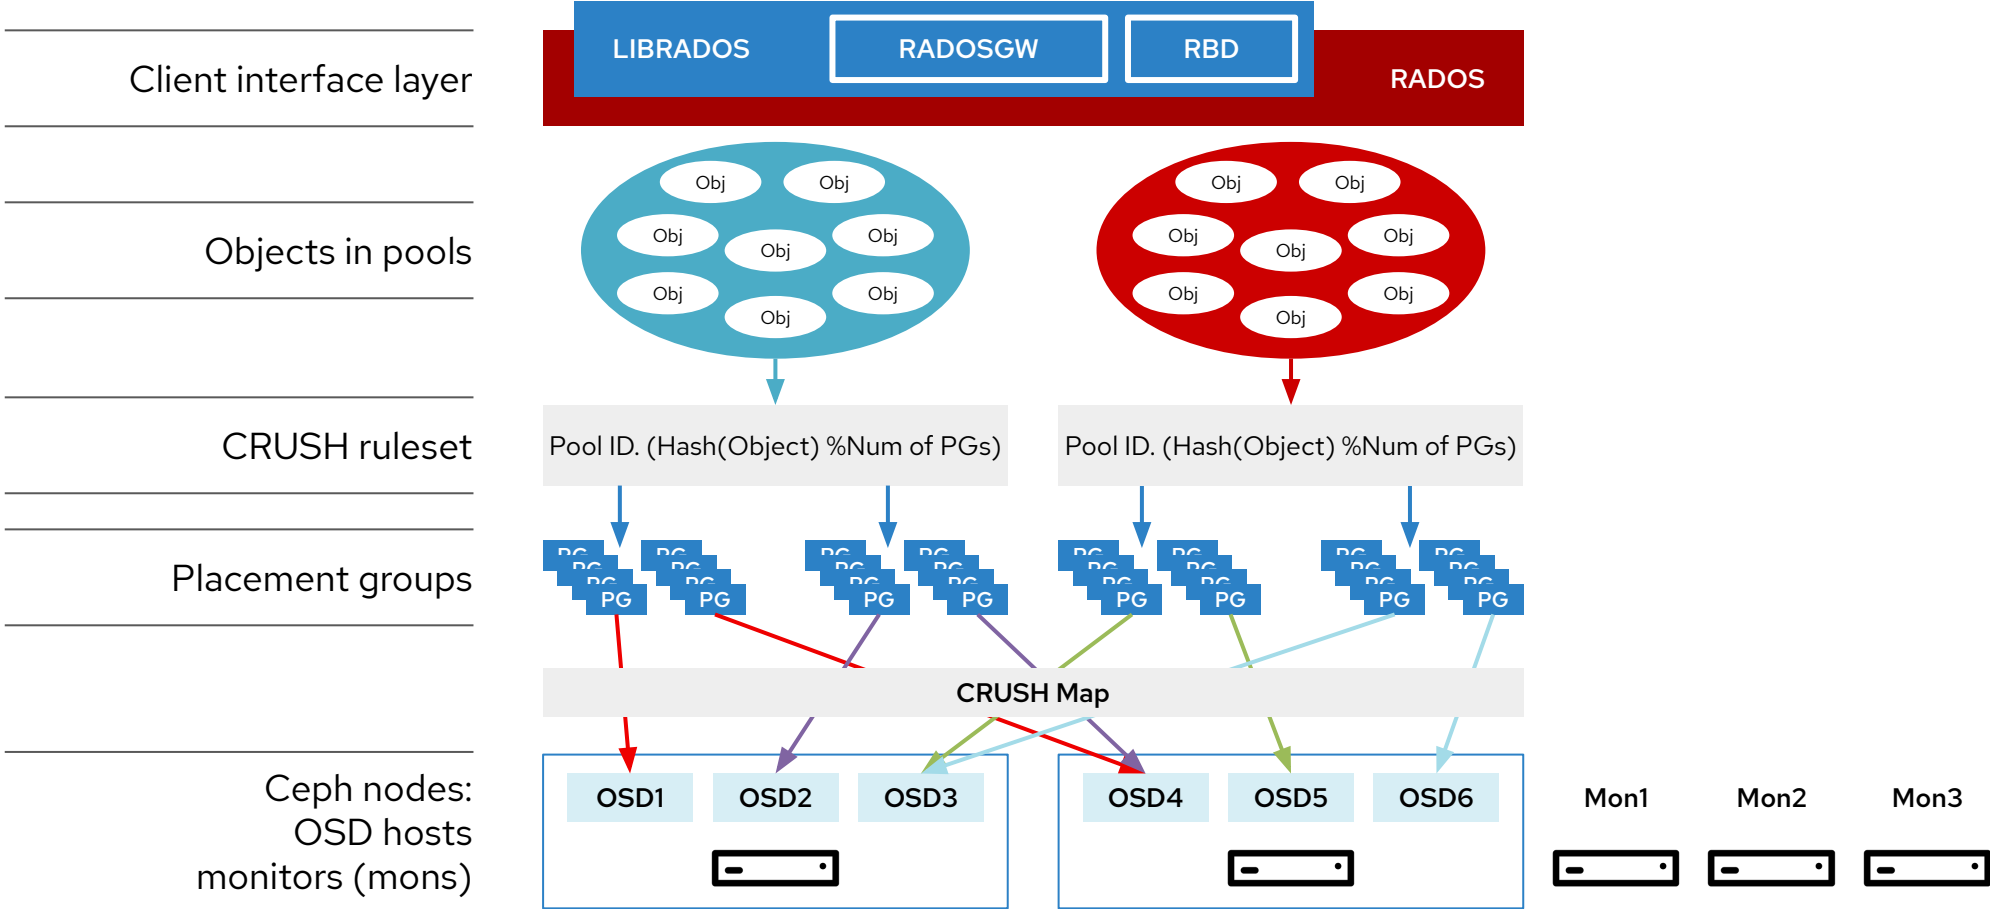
Client interface layer

LIBRADOS RADOSGW RBD

RADOS

Objects in pools

Obj Obj Obj Obj Obj Obj Obj Obj

Obj Obj Obj Obj Obj Obj Obj Obj

CRUSH ruleset

Pool ID. (Hash(Object) %Num of PGs)

Pool ID. (Hash(Object) %Num of PGs)

Placement groups

PG PG PG PG PG PG PG PG

CRUSH Map

Ceph nodes:
OSD hosts
monitors (mons)

OSD1 OSD2 OSD3

OSD4 OSD5 OSD6

Mon1 Mon2 Mon3